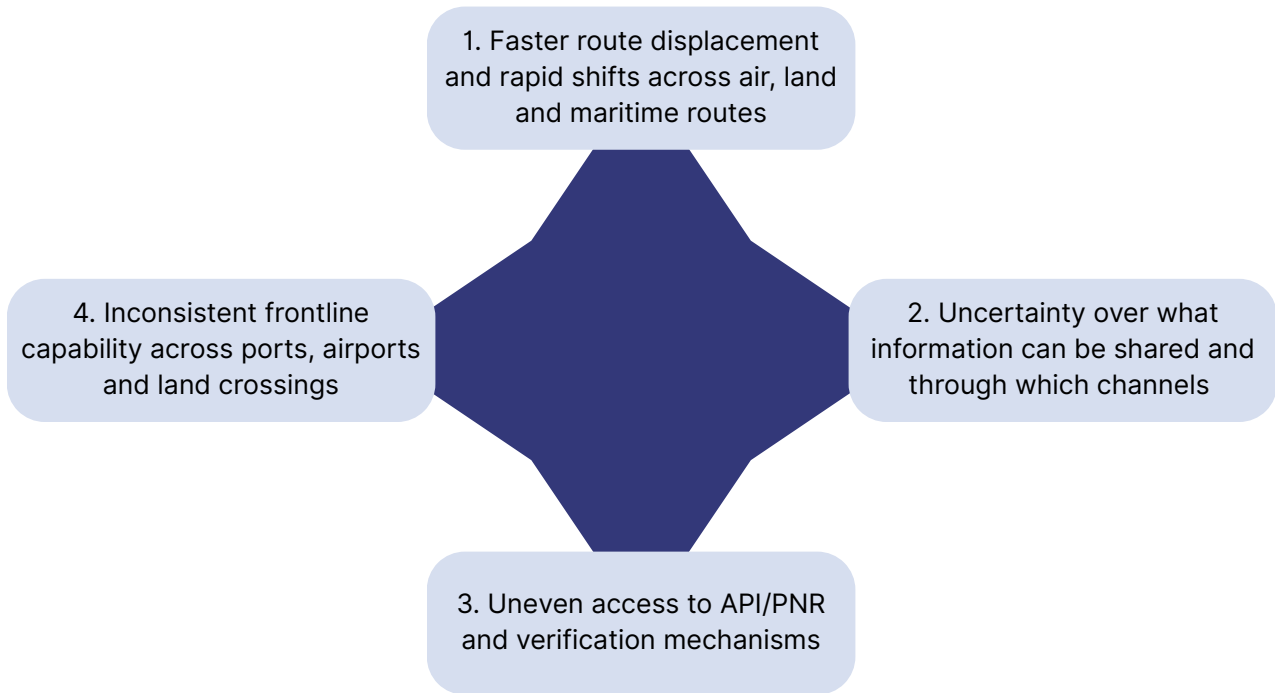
1. Faster route displacement and rapid shifts across air, land and maritime routes

4. Inconsistent frontline capability across ports, airports and land crossings

2. Uncertainty over what information can be shared and through which channels

3. Uneven access to API/PNR and verification mechanisms